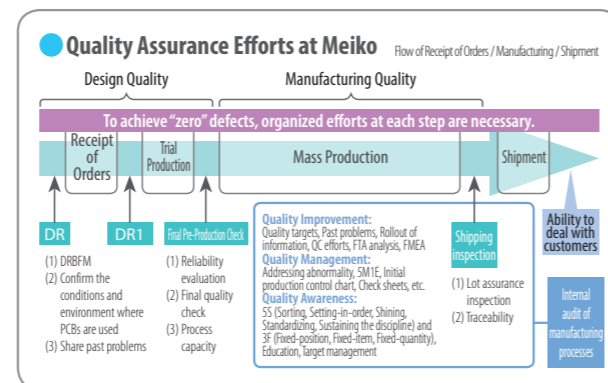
Quality Assurance Efforts at Meiko

Flow of Receipt of Orders / Manufacturing / Shipment

Design Quality

Manufacturing Quality

To achieve "zero" defects, organized efforts at each step are necessary.

Receipt of Orders

Trial Production

Mass Production

Shipment

Ability to deal with customers

DR

(1) DRBFM
(2) Confirm the conditions and environment where PCBs are used
(3) Share past problems

DR1

Final Pre-Production Check

(1) Reliability evaluation
(2) Final quality check
(3) Process capacity

Quality Improvement:
Quality targets, Past problems, Rollout of information, QC efforts, FTA analysis, FMEA
Quality Management:
Addressing abnormality, 5M1E, Initial production control chart, Check sheets, etc.
Quality Awareness:
5S (Sorting, Setting-in-order, Shining, Standardizing, Sustaining the discipline) and 3F (Fixed-position, Fixed-item, Fixed-quantity), Education, Target management

Shipping inspection

(1) Lot assurance inspection
(2) Traceability

Internal audit of manufacturing processes